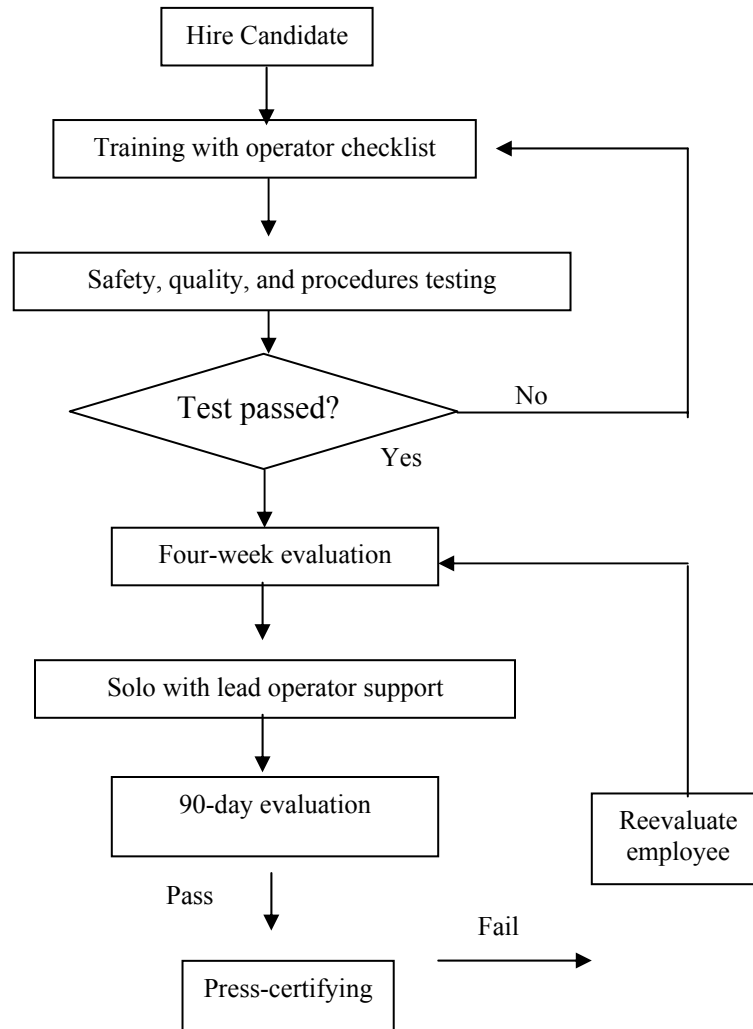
Hire Candidate

Training with operator checklist

Safety, quality, and procedures testing

Test passed?

No

Yes

Four-week evaluation

Solo with lead operator support

90-day evaluation

Reevaluate employee

Pass

Fail

Press-certifying